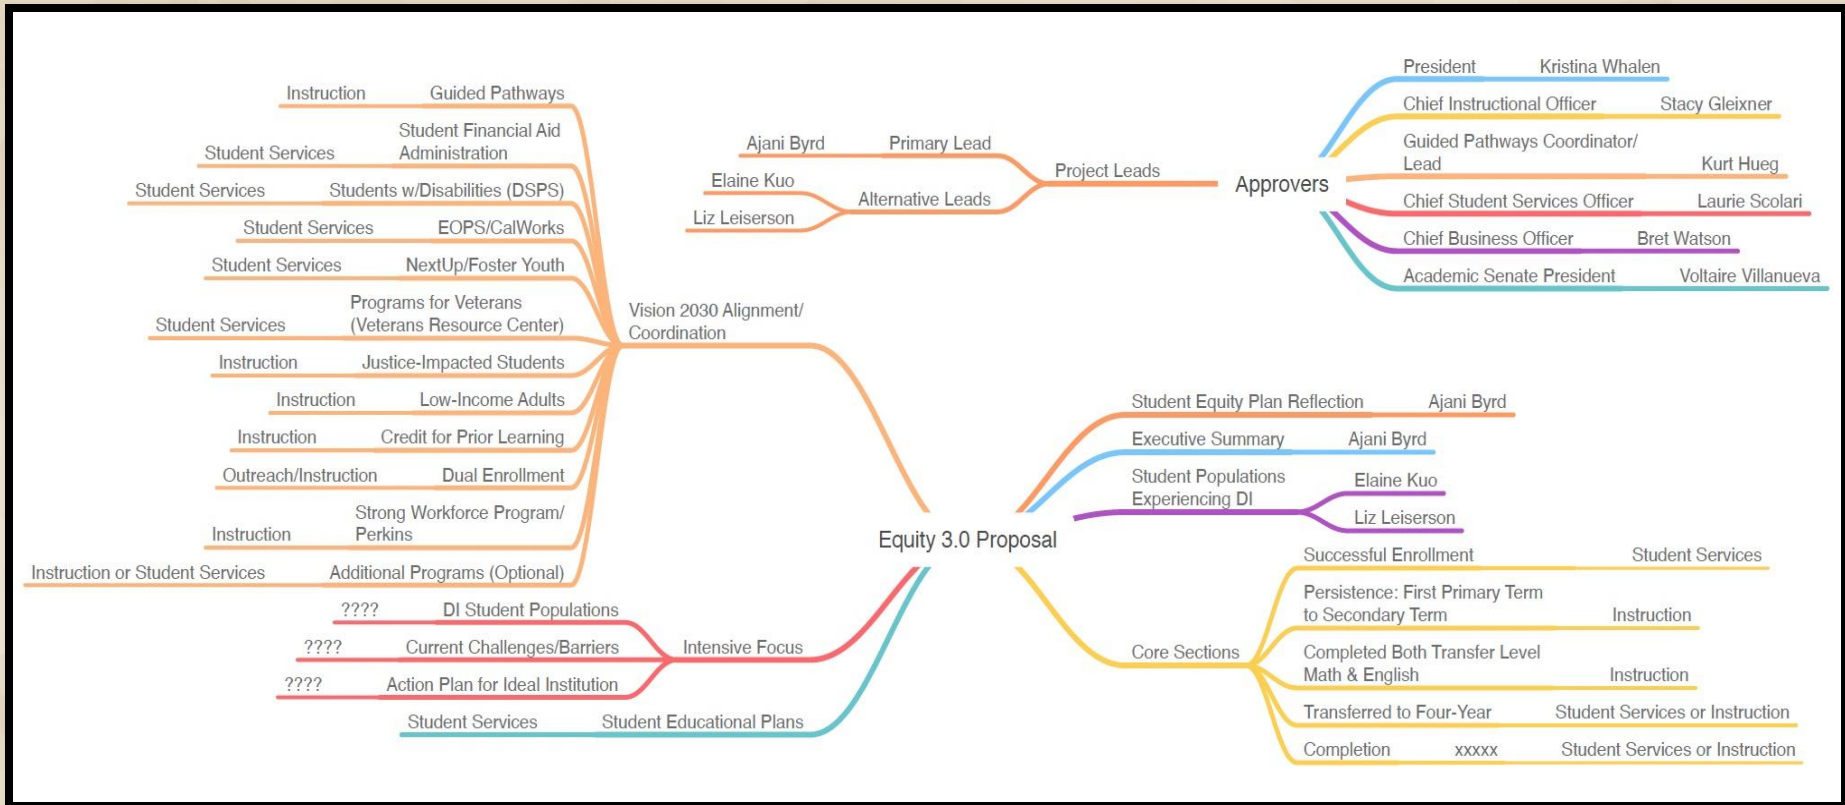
Instruction Guided Pathways

Student Services Student Financial Aid Administration

Student Services Students w/Disabilities (DSPS)

Student Services EOPS/CalWorks

Student Services NextUp/Foster Youth

Student Services Programs for Veterans (Veterans Resource Center)

Instruction Justice-Impacted Students

Instruction Low-Income Adults

Instruction Credit for Prior Learning

Outreach/Instruction Dual Enrollment

Instruction Strong Workforce Program/ Perkins

Instruction or Student Services Additional Programs (Optional)

Vision 2030 Alignment/ Coordination

Ajani Byrd Primary Lead

Elaine Kuo

Liz Leiserson Alternative Leads

Project Leads

Approvers

President Kristina Whalen

Chief Instructional Officer Stacy Gleixner

Guided Pathways Coordinator/ Lead Kurt Hueg

Chief Student Services Officer Laurie Scolari

Chief Business Officer Bret Watson

Academic Senate President Voltaire Villanueva

Student Equity Plan Reflection Ajani Byrd

Executive Summary Ajani Byrd

Student Populations Experiencing DI Elaine Kuo

Liz Leiserson

Equity 3.0 Proposal

Successful Enrollment Student Services

Persistence: First Primary Term to Secondary Term Instruction

Completed Both Transfer Level Math & English Instruction

Core Sections

Transferred to Four-Year Student Services or Instruction

Completion xxxxx Student Services or Instruction

???? DI Student Populations

???? Current Challenges/Barriers

???? Action Plan for Ideal Institution

Intensive Focus

Student Services Student Educational Plans